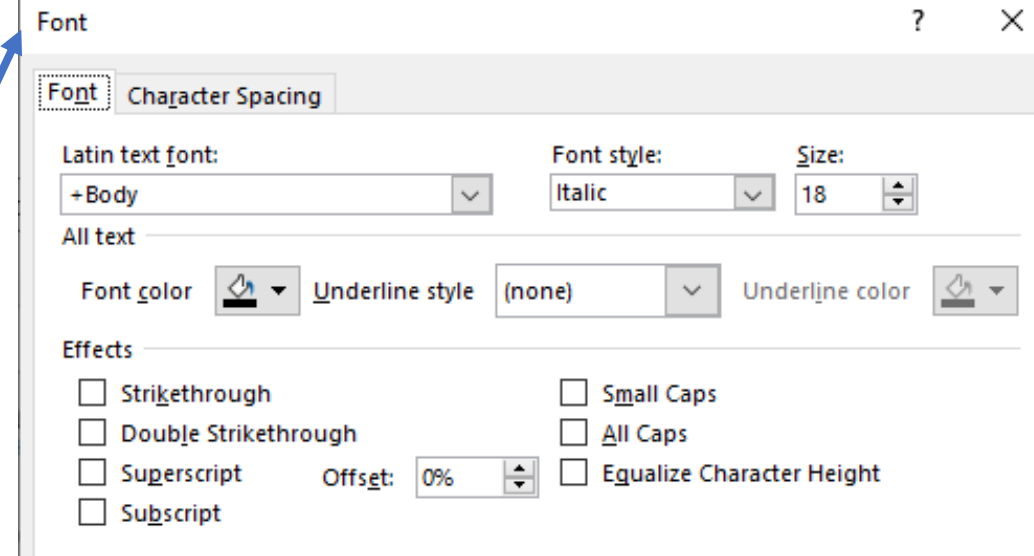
Font ? ×

Font Character Spacing

Latin text font:
+Body

Font style:
Italic

Size:
18

All text

Font color Underline style (none) Underline color

Effects

Strikethrough
Double Strikethrough
Superscript Offset: 0%
Subscript

Small Caps
All Caps
Equalize Character Height